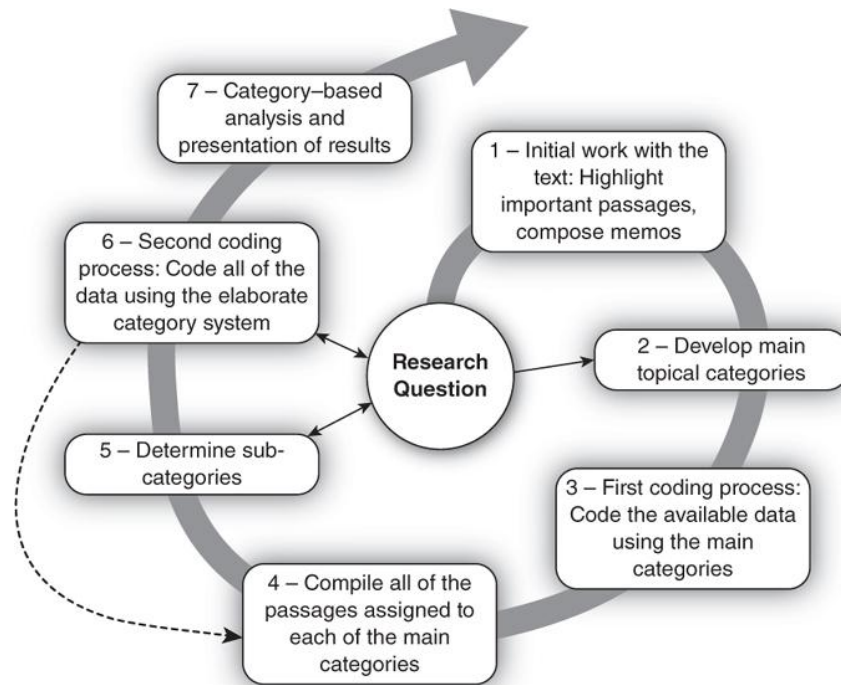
7 – Category–based analysis and presentation of results

1 – Initial work with the text: Highlight important passages, compose memos

6 – Second coding process: Code all of the data using the elaborate category system

Research Question

2 – Develop main topical categories

5 – Determine sub-categories

3 – First coding process: Code the available data using the main categories

4 – Compile all of the passages assigned to each of the main categories